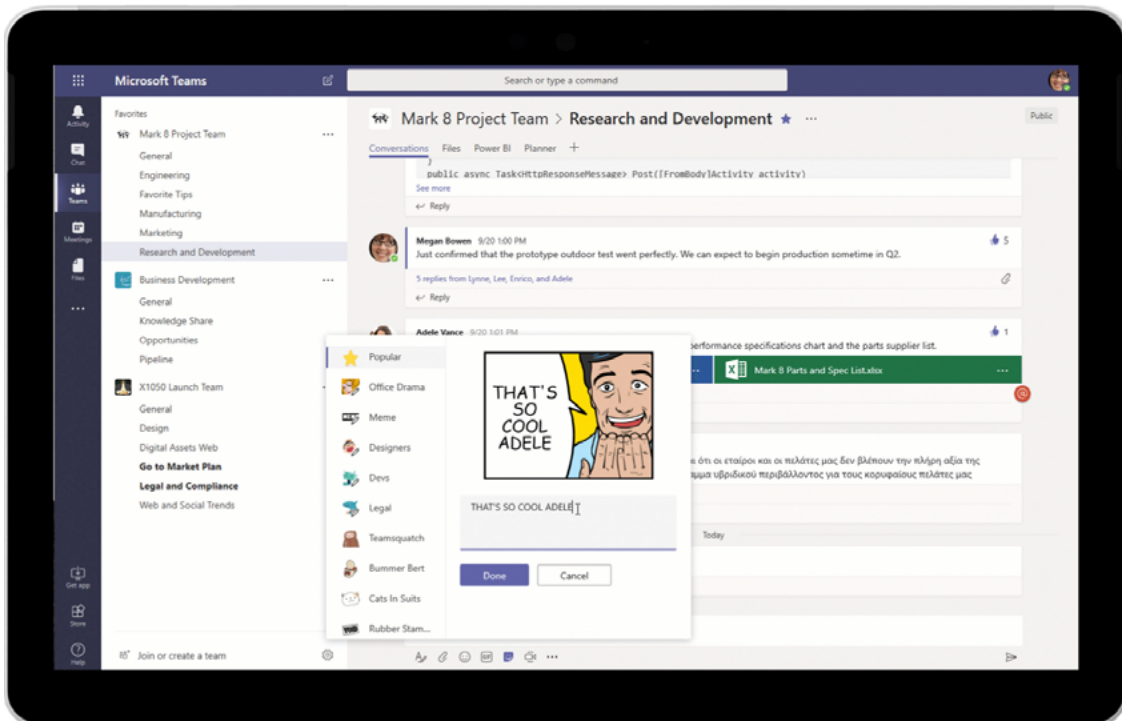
Microsoft Teams

Search or type a command

Activity

Chat

Teams

Meetings

Files

...

Get app

Store

Help

Favorites

Mark 8 Project Team ...

General

Engineering

Favorite Tips

Manufacturing

Marketing

Research and Development

Business Development ...

General

Knowledge Share

Opportunities

Pipeline

X1050 Launch Team

General

Design

Digital Assets Web

Go to Market Plan

Legal and Compliance

Web and Social Trends

Join or create a team

Mark 8 Project Team > Research and Development ★ ...

Public

Conversations Files Power BI Planner +

}
public async Task<HttpResponseMessage> Post([FromBody]Activity activity)

See more

↩ Reply

Megan Bowen 9/20 1:00 PM

Just confirmed that the prototype outdoor test went perfectly. We can expect to begin production sometime in Q2.

5

5 replies from Lynne, Lee, Enrico, and Adele

↩ Reply

Adele Vance 9/20 1:01 PM

performance specifications chart and the parts supplier list.

1

Mark 8 Parts and Spec List.xlsx ...

ι ότι οι εταίροι και οι πελάτες μας δεν βλέπουν την πλήρη αξία της

μμα υβριδικού περιβάλλοντος για τους κορυφαίους πελάτες μας

Today

Popular

Office Drama

Meme

Designers

Devs

Legal

Teamsquatch

Bummer Bert

Cats In Suits

Rubber Stam...

THAT'S SO COOL ADELE

THAT'S SO COOL ADELE

Done

Cancel